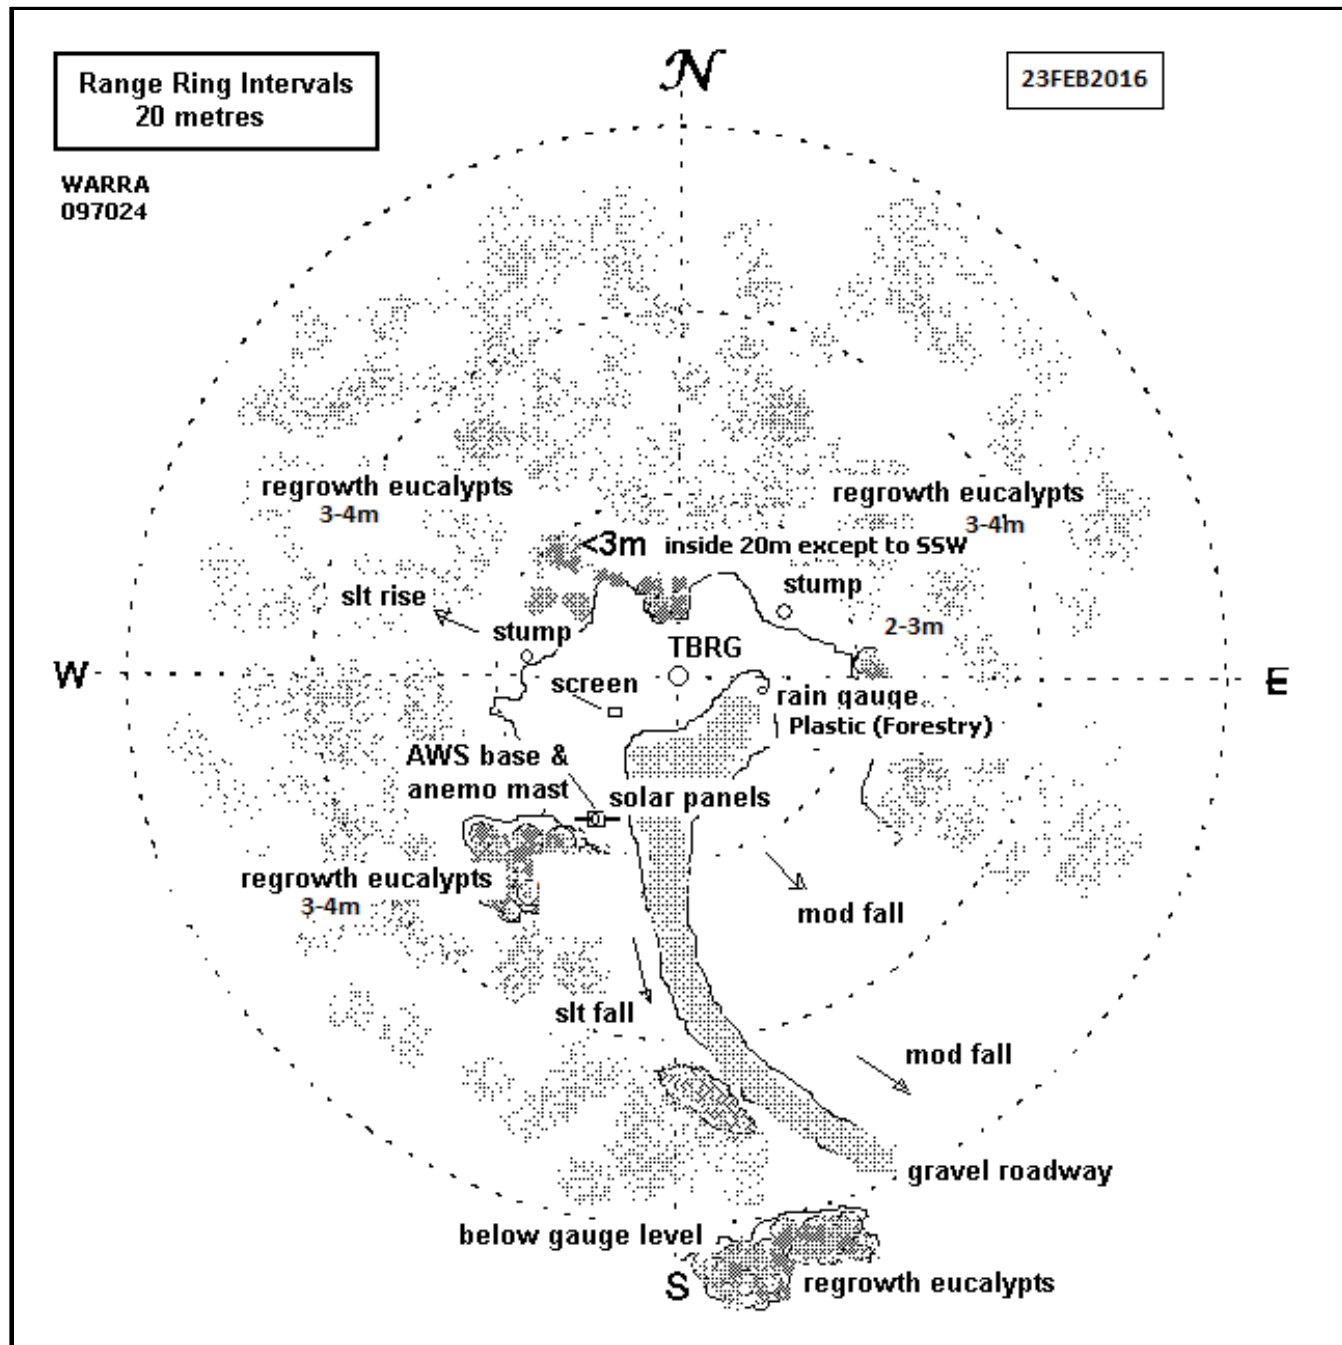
Range Ring Intervals
20 metres

WARRA
097024

N

23FEB2016

regrowth eucalypts
3-4m

regrowth eucalypts
3-4m

<3m inside 20m except to SSW

stump

slt rise

stump

2-3m

TBRG

W

screen

rain gauge
Plastic (Forestry)

E

AWS base &
anemo mast

solar panels

regrowth eucalypts
3-4m

mod fall

slt fall

mod fall

gravel roadway

below gauge level

S

regrowth eucalypts